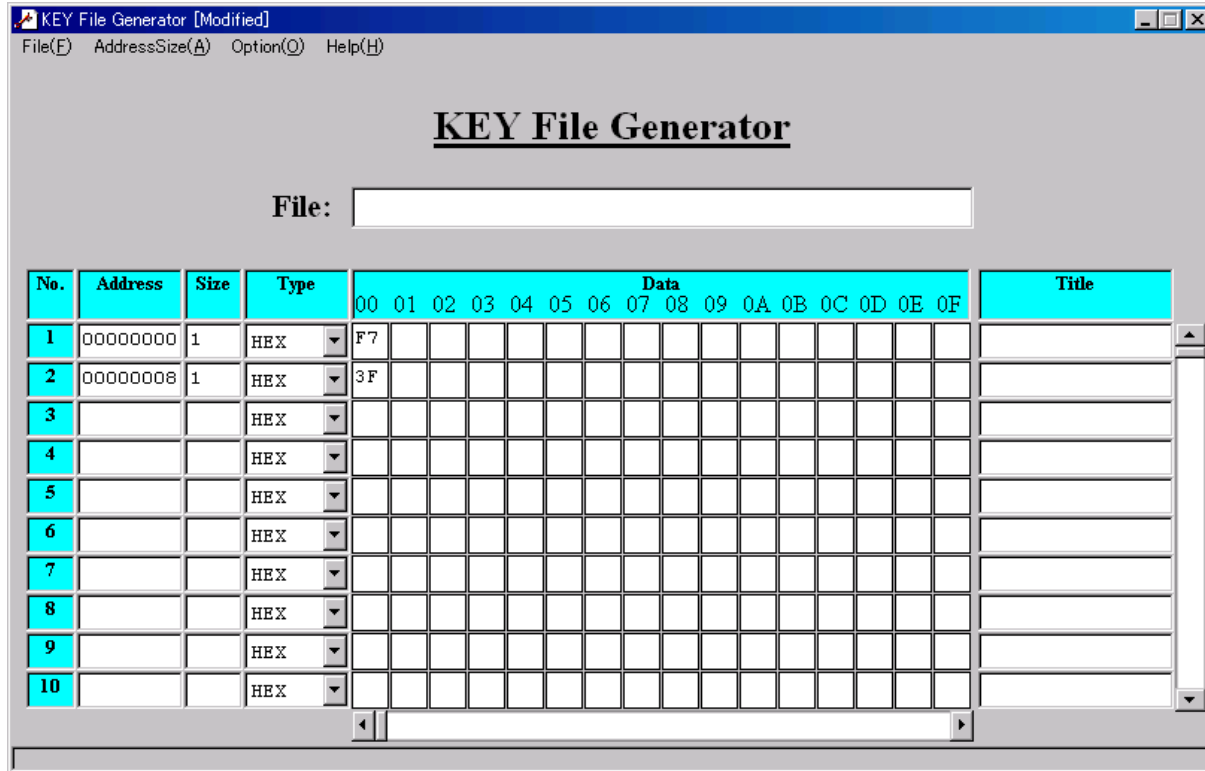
KEY File Generator [Modified]

File(F) AddressSize(A) Option(O) Help(H)

KEY File Generator

File:

| No. | Address | Size | Type | Data 00 | 01 | 02 | 03 | 04 | 05 | 06 | 07 | 08 | 09 | 0A | 0B | 0C | 0D | 0E | 0F | Title |
|---|---|---|---|---|---|---|---|---|---|---|---|---|---|---|---|---|---|---|---|---|
| 1 | 00000000 | 1 | HEX | F7 | | | | | | | | | | | | | | | | |
| 2 | 00000008 | 1 | HEX | 3F | | | | | | | | | | | | | | | | |
| 3 | | | HEX | | | | | | | | | | | | | | | | | |
| 4 | | | HEX | | | | | | | | | | | | | | | | | |
| 5 | | | HEX | | | | | | | | | | | | | | | | | |
| 6 | | | HEX | | | | | | | | | | | | | | | | | |
| 7 | | | HEX | | | | | | | | | | | | | | | | | |
| 8 | | | HEX | | | | | | | | | | | | | | | | | |
| 9 | | | HEX | | | | | | | | | | | | | | | | | |
| 10 | | | HEX | | | | | | | | | | | | | | | | | |